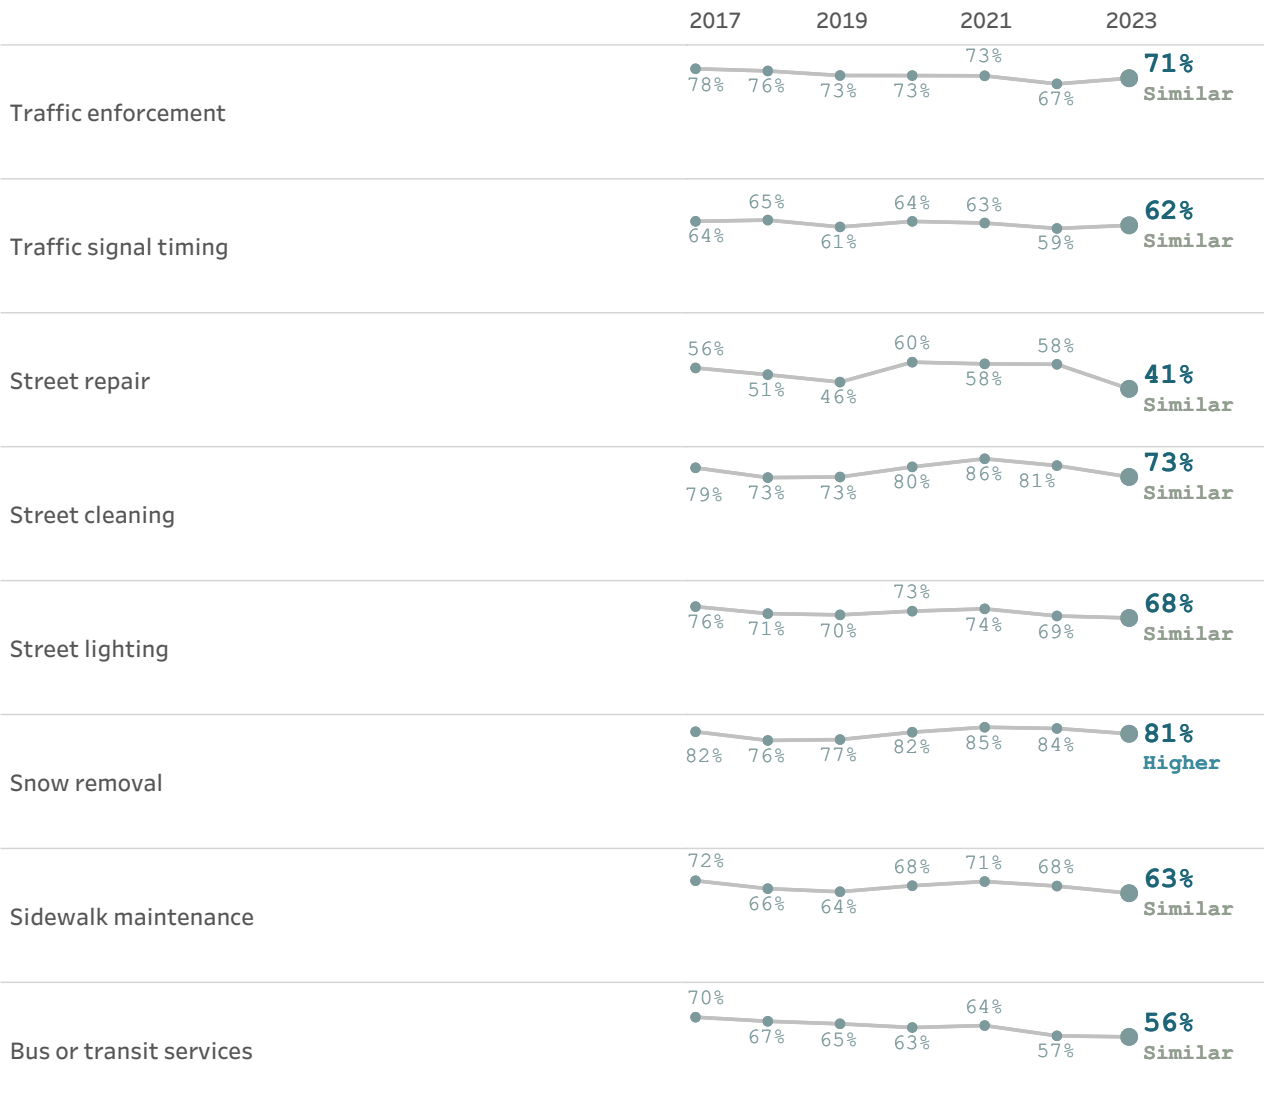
| | 2017 | | 2019 | | 2021 | | 2023 |
|---|---|---|---|---|---|---|---|
| Traffic enforcement | 78% | 76% | 73% | 73% | 73% | 67% | 71% Similar |
| Traffic signal timing | 64% | 65% | 61% | 64% | 63% | 59% | 62% Similar |
| Street repair | 56% | 51% | 46% | 60% | 58% | 58% | 41% Similar |
| Street cleaning | 79% | 73% | 73% | 80% | 86% | 81% | 73% Similar |
| Street lighting | 76% | 71% | 70% | 73% | 74% | 69% | 68% Similar |
| Snow removal | 82% | 76% | 77% | 82% | 85% | 84% | 81% Higher |
| Sidewalk maintenance | 72% | 66% | 64% | 68% | 71% | 68% | 63% Similar |
| Bus or transit services | 70% | 67% | 65% | 63% | 64% | 57% | 56% Similar |